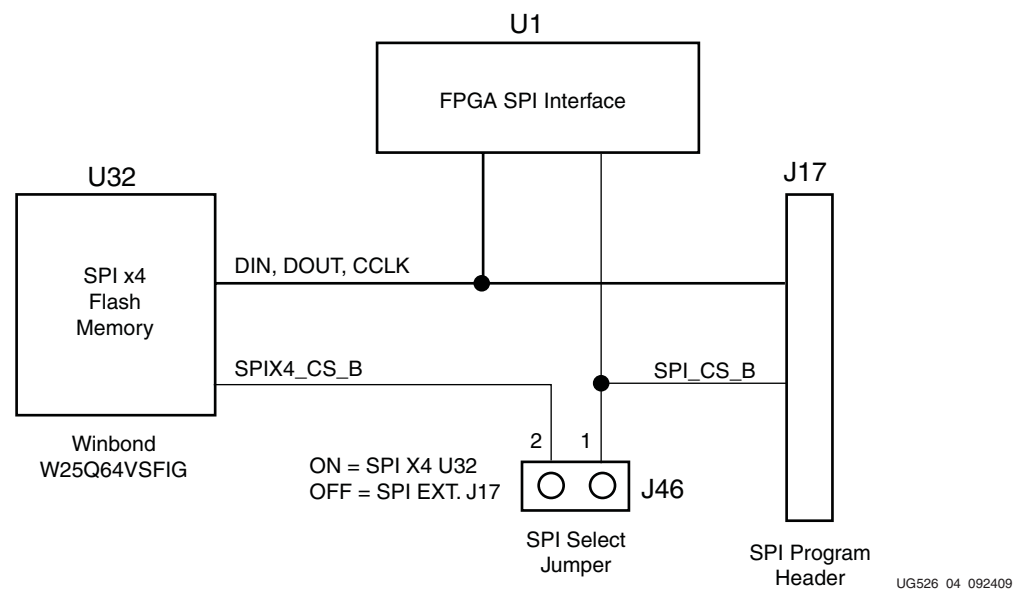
U1

FPGA SPI Interface

U32

SPI x4
Flash
Memory

Winbond
W25Q64VSFIG

DIN, DOUT, CCLK

SPIX4_CS_B

SPI_CS_B

J17

2 1

ON = SPI X4 U32
OFF = SPI EXT. J17

J46

SPI Select
Jumper

SPI Program
Header

UG526 04 092409